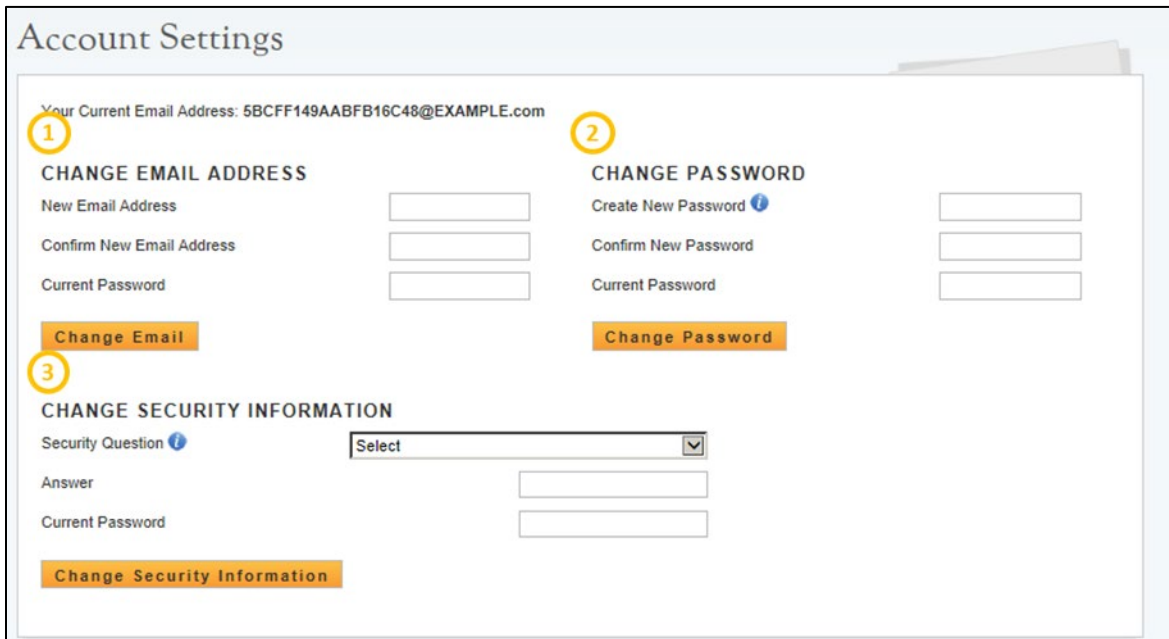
Account Settings

Your Current Email Address: 5BCFF149AABFB16C48@EXAMPLE.com

1

CHANGE EMAIL ADDRESS

New Email Address

Confirm New Email Address

Current Password

Change Email

2

CHANGE PASSWORD

Create New Password

Confirm New Password

Current Password

Change Password

3

CHANGE SECURITY INFORMATION

Security Question

Select

Answer

Current Password

Change Security Information